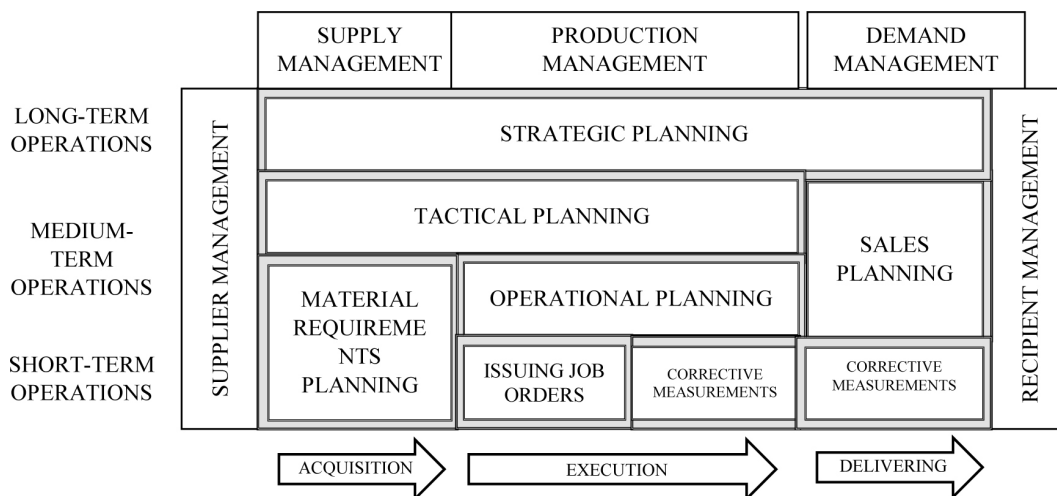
SUPPLY MANAGEMENT

PRODUCTION MANAGEMENT

DEMAND MANAGEMENT

LONG-TERM OPERATIONS

MEDIUM-TERM OPERATIONS

SHORT-TERM OPERATIONS

SUPPLIER MANAGEMENT

STRATEGIC PLANNING

TACTICAL PLANNING

SALES PLANNING

MATERIAL REQUIREMENTS PLANNING

OPERATIONAL PLANNING

ISSUING JOB ORDERS

CORRECTIVE MEASUREMENTS

CORRECTIVE MEASUREMENTS

RECIPIENT MANAGEMENT

ACQUISITION

EXECUTION

DELIVERING